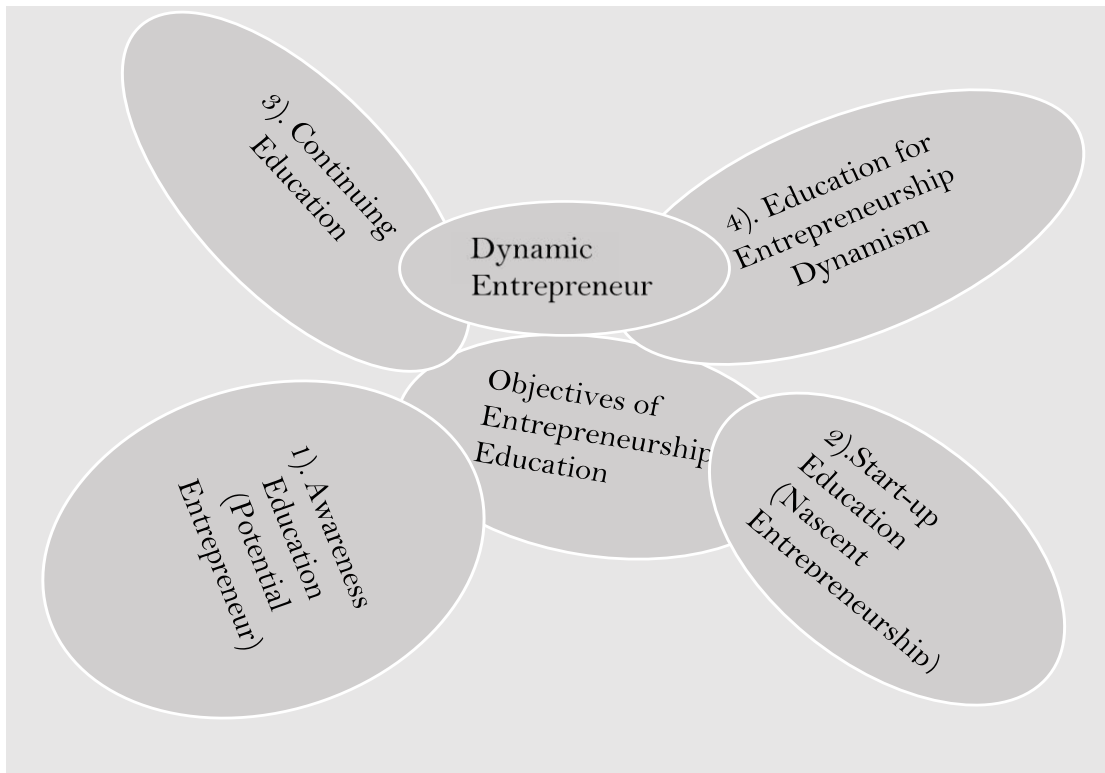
3). Continuing Education

Dynamic Entrepreneur

4). Education for Entrepreneurship Dynamism

Objectives of Entrepreneurship Education

1). Awareness Education (Potential Entrepreneur)

2).Start-up Education (Nascent Entrepreneurship)